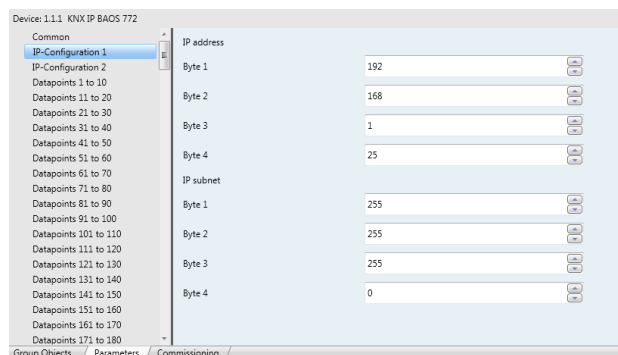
Device: 1.1.1 KNX IP BAOS 772

Common
IP-Configuration 1
IP-Configuration 2
Datapoints 1 to 10
Datapoints 11 to 20
Datapoints 21 to 30
Datapoints 31 to 40
Datapoints 41 to 50
Datapoints 51 to 60
Datapoints 61 to 70
Datapoints 71 to 80
Datapoints 81 to 90
Datapoints 91 to 100
Datapoints 101 to 110
Datapoints 111 to 120
Datapoints 121 to 130
Datapoints 131 to 140
Datapoints 141 to 150
Datapoints 151 to 160
Datapoints 161 to 170
Datapoints 171 to 180

IP address

| | |
|---|---|
| Byte 1 | 192 |
| Byte 2 | 168 |
| Byte 3 | 1 |
| Byte 4 | 25 |

IP subnet

| | |
|---|---|
| Byte 1 | 255 |
| Byte 2 | 255 |
| Byte 3 | 255 |
| Byte 4 | 0 |

Group Objects / Parameters / Commissioning